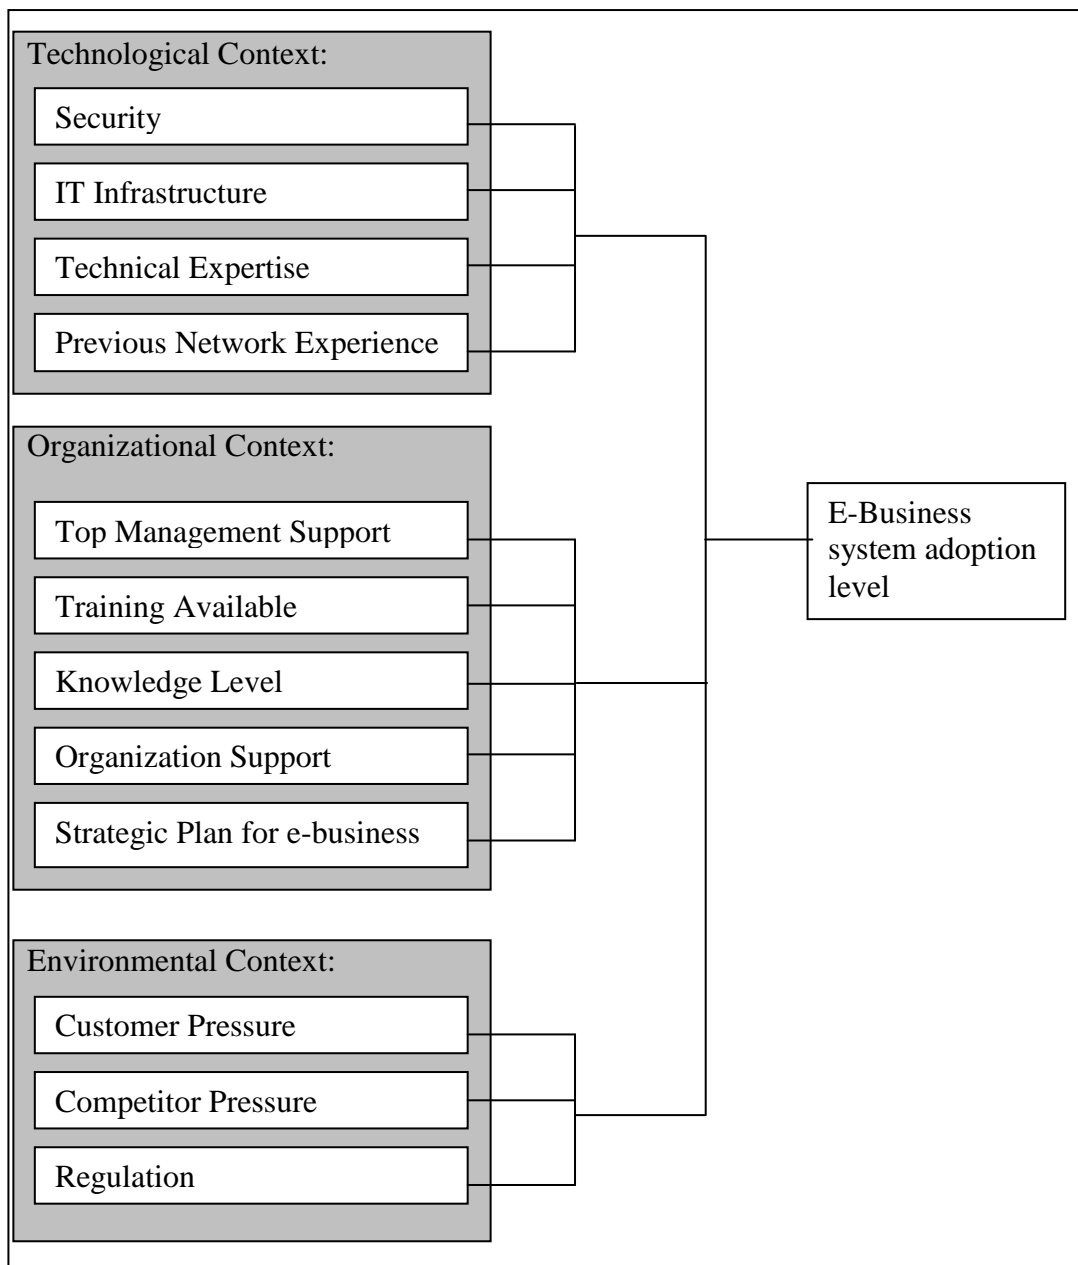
Technological Context:

Security

IT Infrastructure

Technical Expertise

Previous Network Experience

Organizational Context:

Top Management Support

Training Available

Knowledge Level

Organization Support

Strategic Plan for e-business

Environmental Context:

Customer Pressure

Competitor Pressure

Regulation

E-Business system adoption level